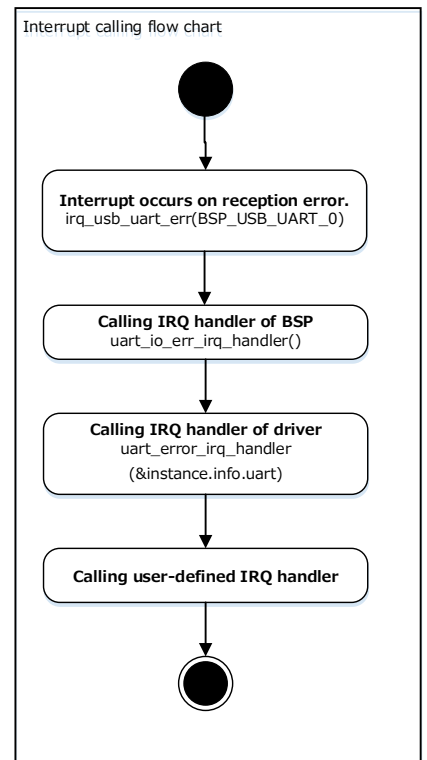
Interrupt calling flow chart

Interrupt occurs on reception error.
irq_usb_uart_err(BSP_USB_UART_0)

Calling IRQ handler of BSP
uart_io_err_irq_handler()

Calling IRQ handler of driver
uart_error_irq_handler
(&instance.info.uart)

Calling user-defined IRQ handler